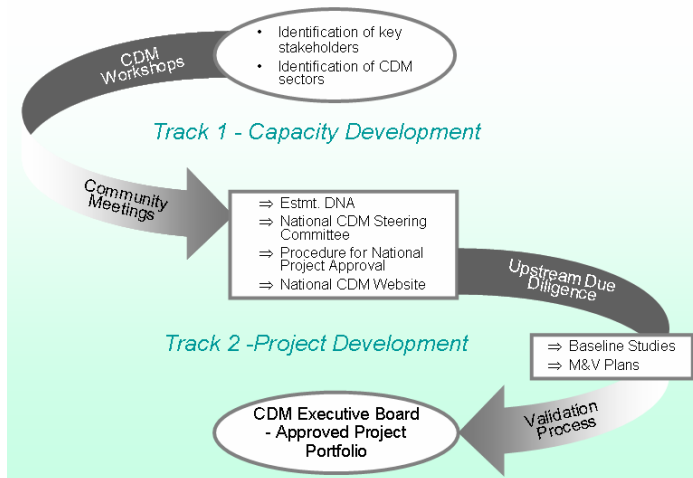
CDM Workshops

• Identification of key stakeholders
• Identification of CDM sectors

Track 1 - Capacity Development

Community Meetings

⇒ Estmt. DNA
⇒ National CDM Steering Committee
⇒ Procedure for National Project Approval
⇒ National CDM Website

Upstream Due Diligence

Track 2 -Project Development

⇒ Baseline Studies
⇒ M&V Plans

Validation Process

CDM Executive Board - Approved Project Portfolio